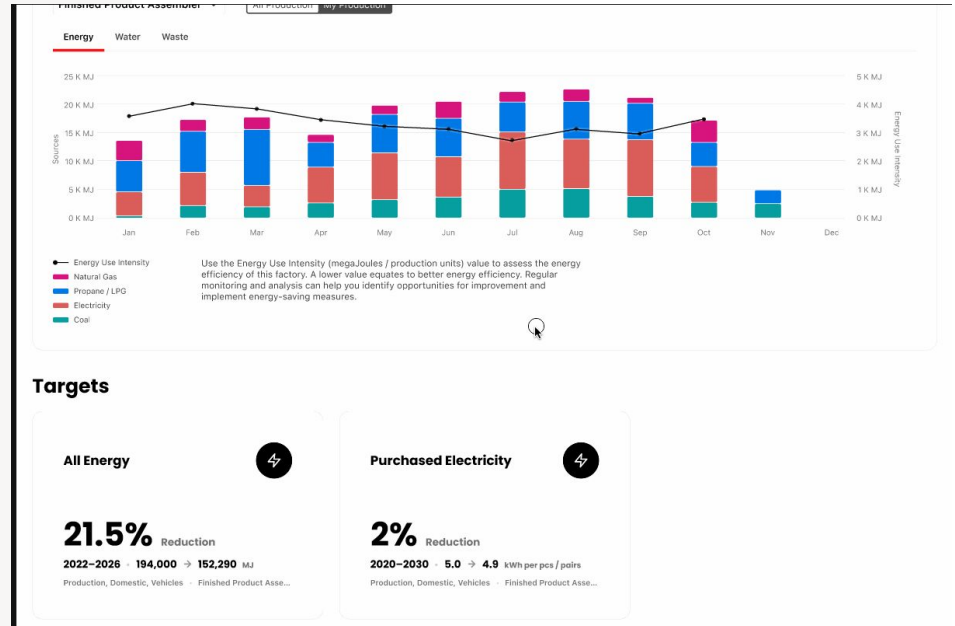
Finished Product Assembler

All Production | My Production

Energy | Water | Waste

25 K MJ
20 K MJ
15 K MJ
10 K MJ
5 K MJ
0 K MJ

Sources

5 K MJ
4 K MJ
3 K MJ
2 K MJ
1 K MJ
0 K MJ

Energy Use Intensity

Jan Feb Mar Apr May Jun Jul Aug Sep Oct Nov Dec

Energy Use Intensity
Natural Gas
Propane / LPG
Electricity
Coal

Use the Energy Use Intensity (megaJoules / production units) value to assess the energy efficiency of this factory. A lower value equates to better energy efficiency. Regular monitoring and analysis can help you identify opportunities for improvement and implement energy-saving measures.

Targets

All Energy

21.5% Reduction

2022–2026 · 194,000 → 152,290 MJ

Production, Domestic, Vehicles · Finished Product Asse...

Purchased Electricity

2% Reduction

2020–2030 · 5.0 → 4.9 kWh per pcs / pairs

Production, Domestic, Vehicles · Finished Product Asse...